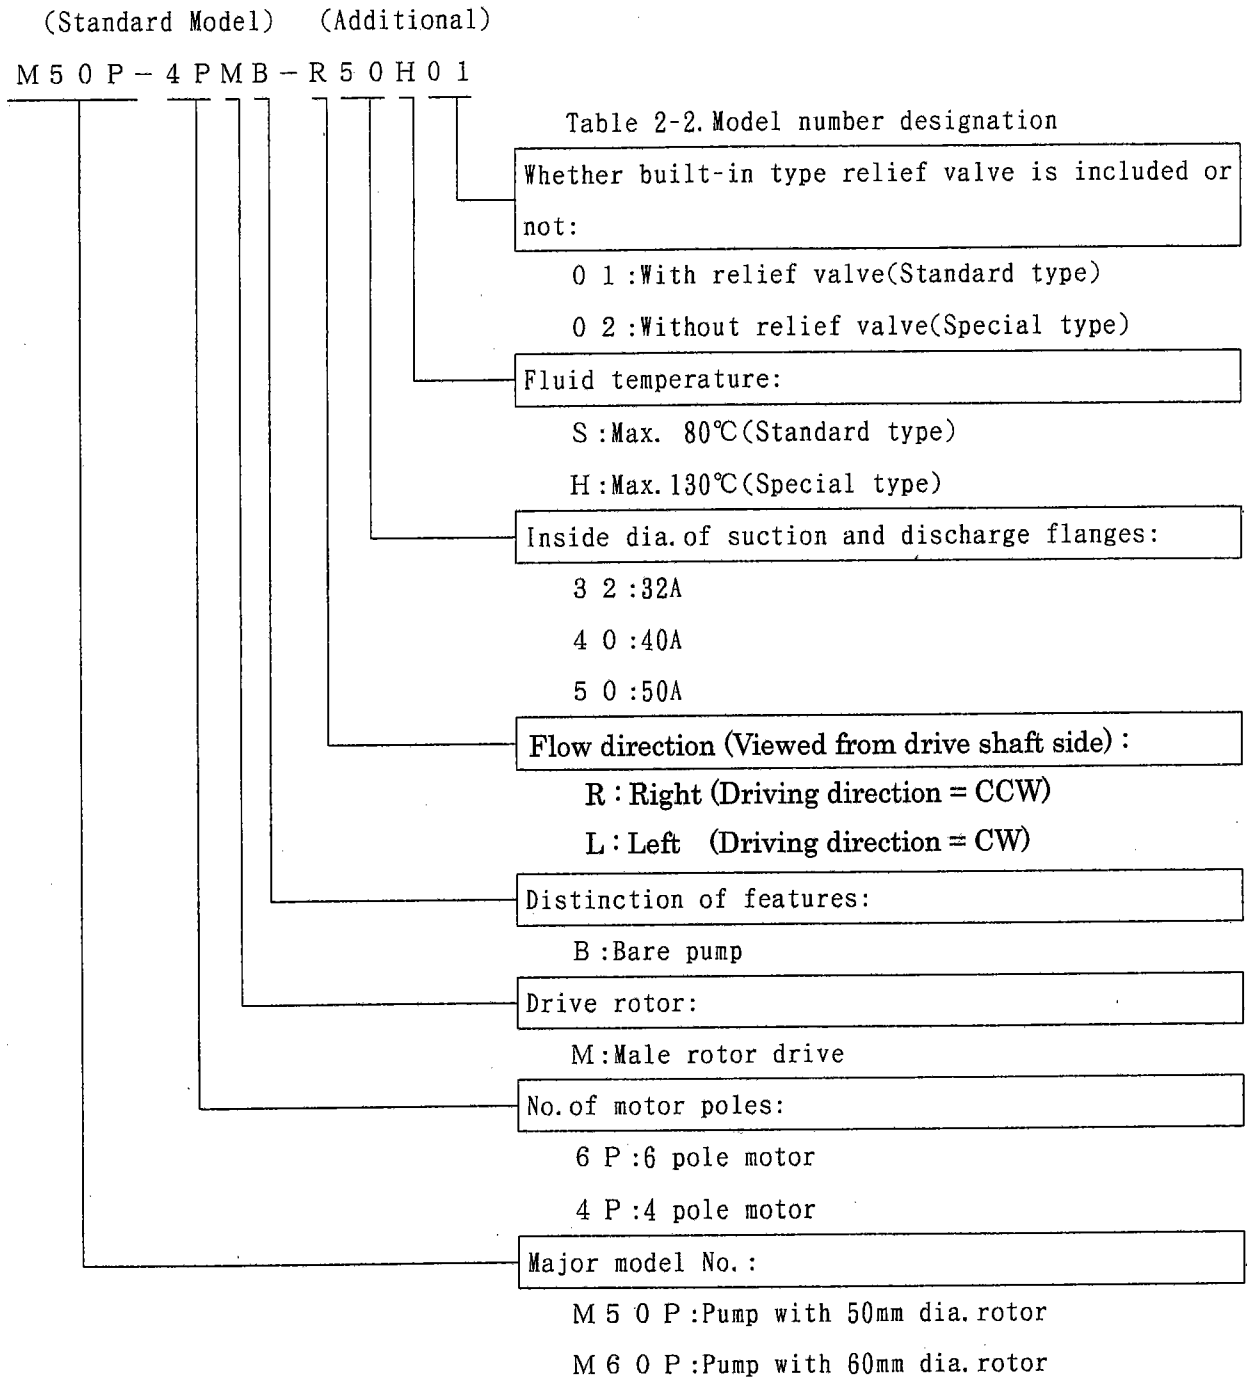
(Standard Model) (Additional)

M 5 0 P − 4 P M B − R 5 0 H 0 1

Table 2-2. Model number designation

Whether built-in type relief valve is included or not:

0 1 : With relief valve(Standard type)

0 2 : Without relief valve(Special type)

Fluid temperature:

S : Max. 80℃(Standard type)

H : Max. 130℃(Special type)

Inside dia. of suction and discharge flanges:

3 2 : 32A

4 0 : 40A

5 0 : 50A

Flow direction (Viewed from drive shaft side) :

R : Right (Driving direction = CCW)

L : Left (Driving direction = CW)

Distinction of features:

B : Bare pump

Drive rotor:

M : Male rotor drive

No. of motor poles:

6 P : 6 pole motor

4 P : 4 pole motor

Major model No. :

M 5 0 P : Pump with 50mm dia. rotor

M 6 0 P : Pump with 60mm dia. rotor